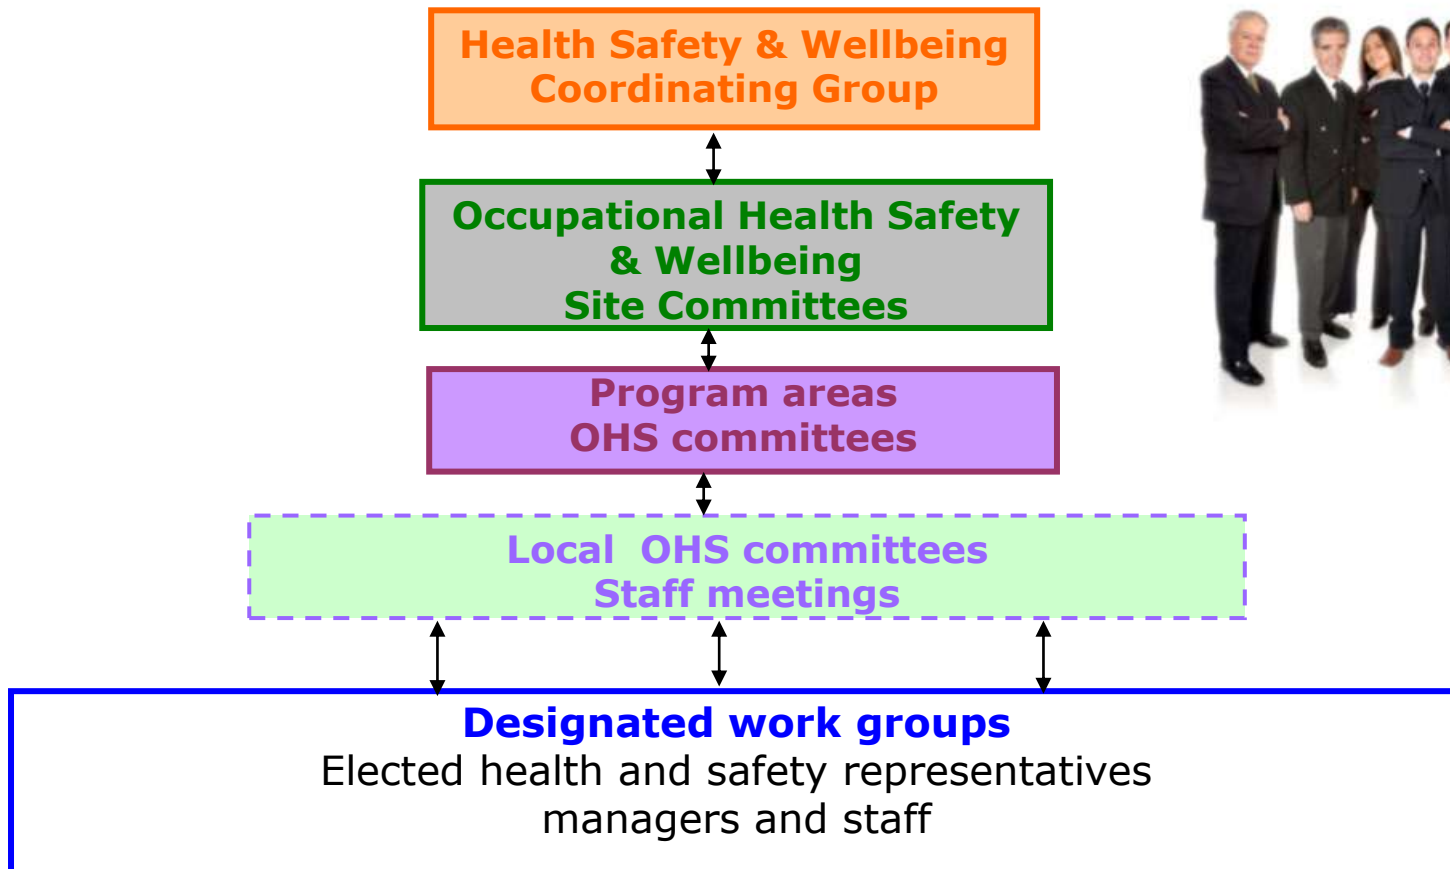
Health Safety & Wellbeing
Coordinating Group

Occupational Health Safety
& Wellbeing
Site Committees

Program areas
OHS committees

Local OHS committees
Staff meetings

Designated work groups
Elected health and safety representatives
managers and staff